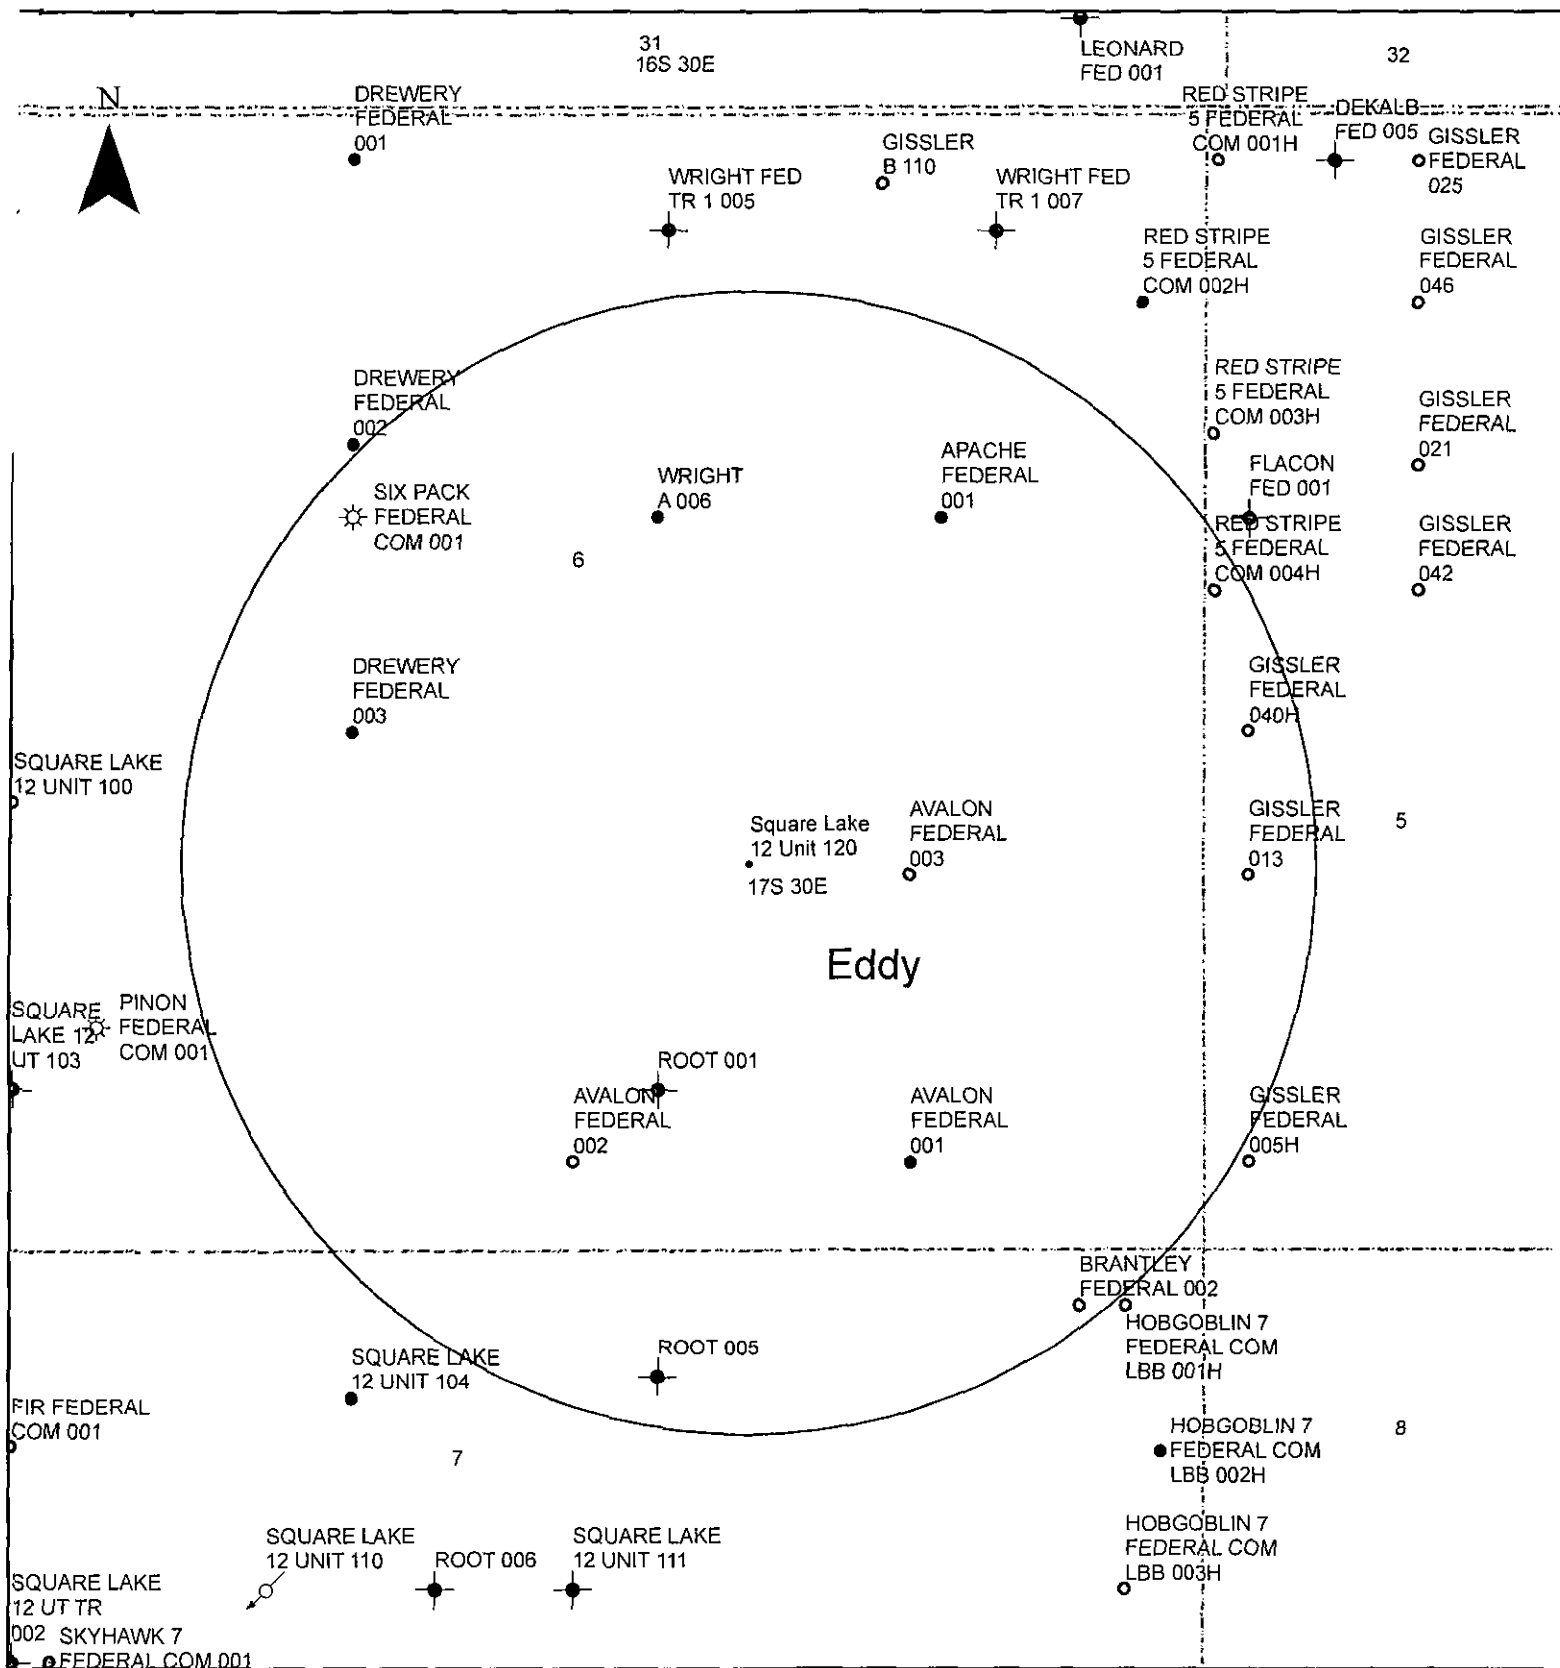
31
16S 30E

LEONARD
FED 001

32

N

DREWERY
FEDERAL
001

RED STRIPE
5 FEDERAL
COM 001H

DEKALB
FED 005

GISSLER
FEDERAL
025

GISSLER
B 110

WRIGHT FED
TR 1 005

WRIGHT FED
TR 1 007

RED STRIPE
5 FEDERAL
COM 002H

GISSLER
FEDERAL
046

RED STRIPE
5 FEDERAL
COM 003H

GISSLER
FEDERAL
021

DREWERY
FEDERAL
002

APACHE
FEDERAL
001

FLACON
FED 001

SIX PACK
FEDERAL
COM 001

WRIGHT
A 006

RED STRIPE
5 FEDERAL
COM 004H

GISSLER
FEDERAL
042

6

DREWERY
FEDERAL
003

GISSLER
FEDERAL
040H

SQUARE LAKE
12 UNIT 100

Square Lake
12 Unit 120

AVALON
FEDERAL
003

GISSLER
FEDERAL
013

5

17S 30E

Eddy

SQUARE
LAKE 12
UT 103

PINON
FEDERAL
COM 001

ROOT 001

AVALON
FEDERAL
002

AVALON
FEDERAL
001

GISSLER
FEDERAL
005H

BRANTLEY
FEDERAL 002

HOBGOBLIN 7
FEDERAL COM
LBB 001H

SQUARE LAKE
12 UNIT 104

ROOT 005

FIR FEDERAL
COM 001

HOBGOBLIN 7
FEDERAL COM
LBB 002H

8

7

SQUARE LAKE
12 UNIT 110

ROOT 006

SQUARE LAKE
12 UNIT 111

HOBGOBLIN 7
FEDERAL COM
LBB 003H

SQUARE LAKE
12 UT TR
002

SKYHAWK 7
FEDERAL COM 001